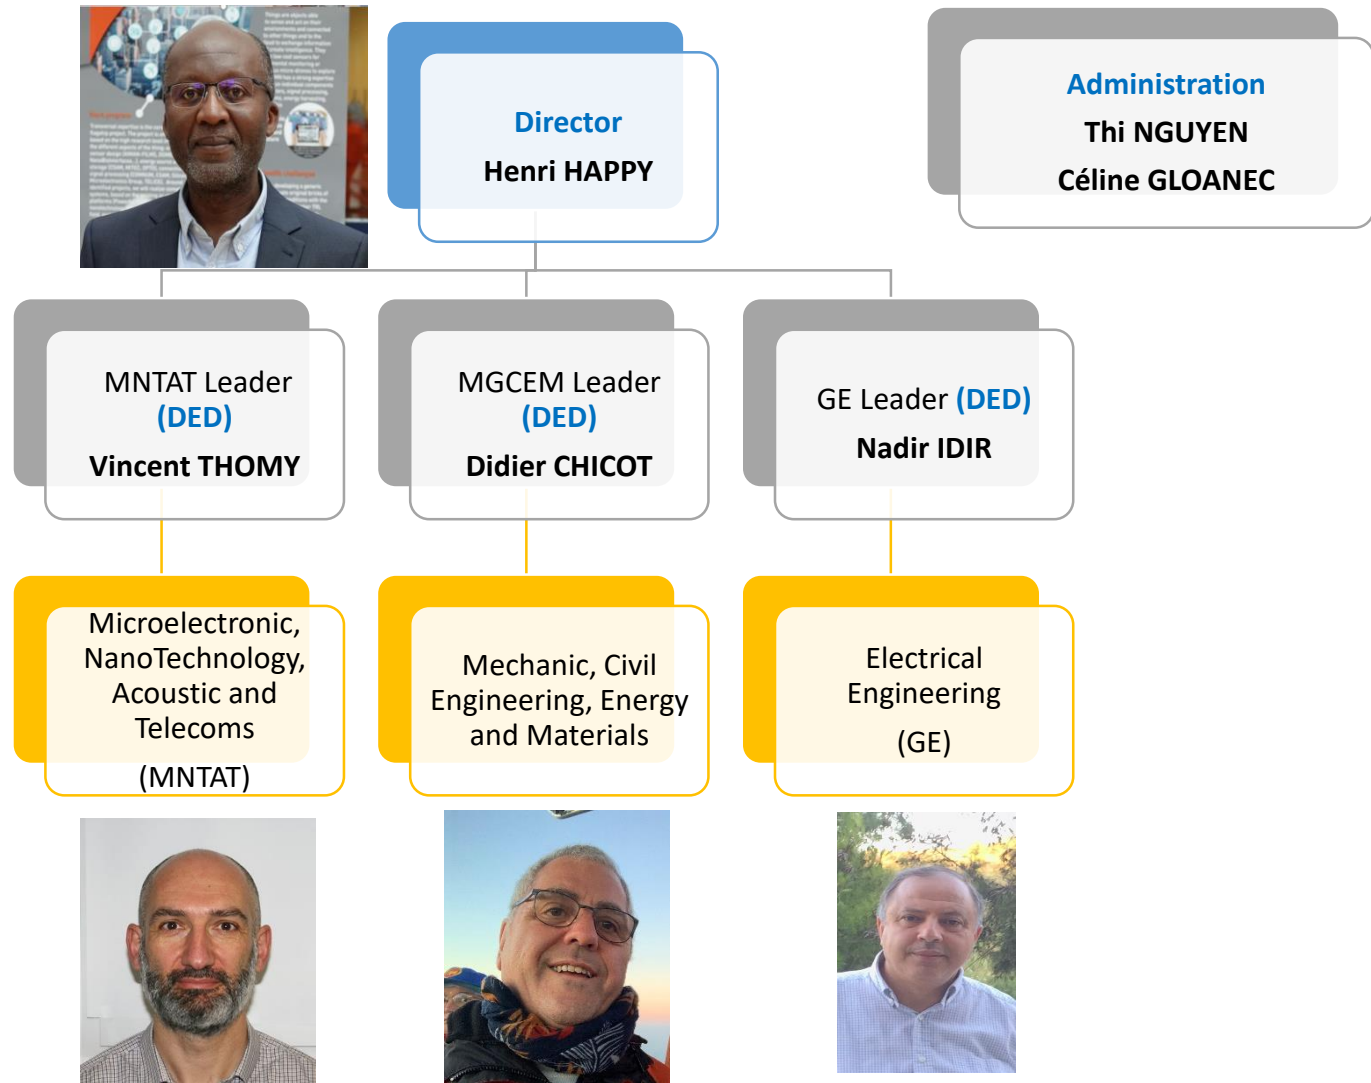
Director
Henri HAPPY

Administration
Thi NGUYEN
Céline GLOANEC

MNTAT Leader (DED)
Vincent THOMY

MGCEM Leader (DED)
Didier CHICOT

GE Leader (DED)
Nadir IDIR

Microelectronic, NanoTechnology, Acoustic and Telecoms
(MNTAT)

Mechanic, Civil Engineering, Energy and Materials

Electrical Engineering
(GE)